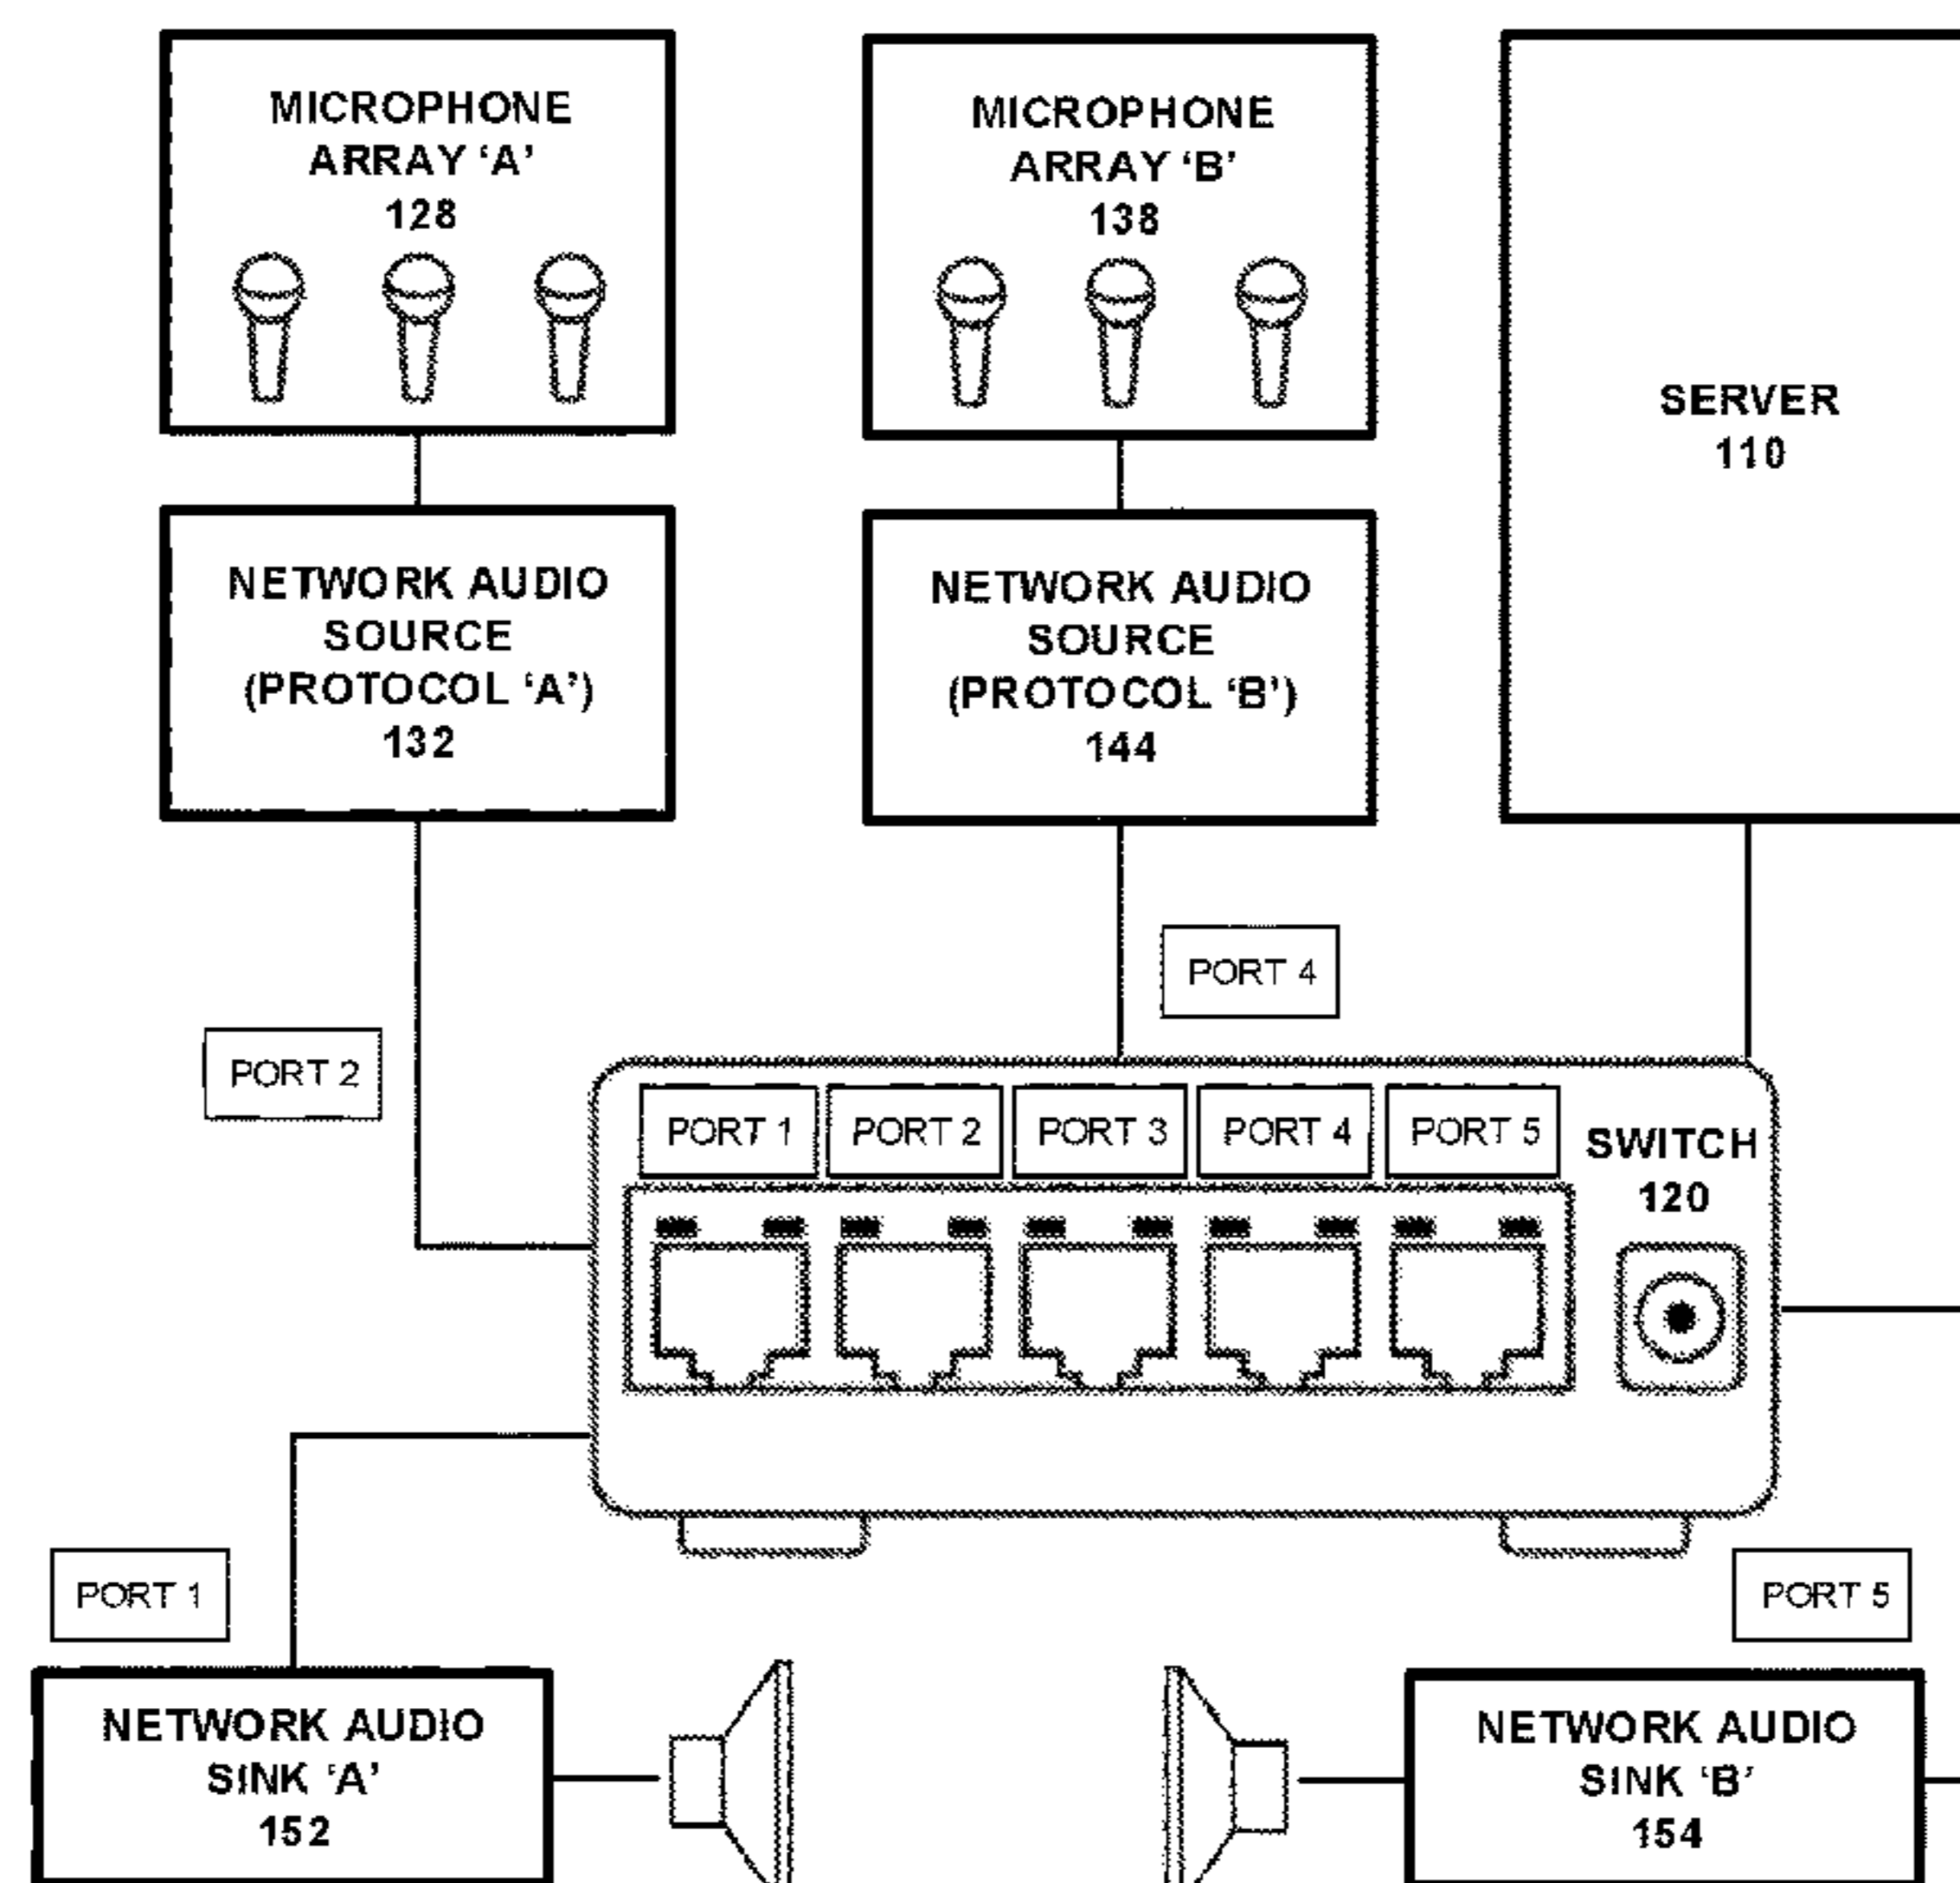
MICROPHONE ARRAY 'A' 128

MICROPHONE ARRAY 'B' 138

SERVER 110

NETWORK AUDIO SOURCE (PROTOCOL 'A') 132

NETWORK AUDIO SOURCE (PROTOCOL 'B') 144

PORT 4

PORT 2

PORT 1

PORT 2

PORT 3

PORT 4

PORT 5

SWITCH 120

PORT 1

PORT 5

NETWORK AUDIO SINK 'A' 152

NETWORK AUDIO SINK 'B' 154